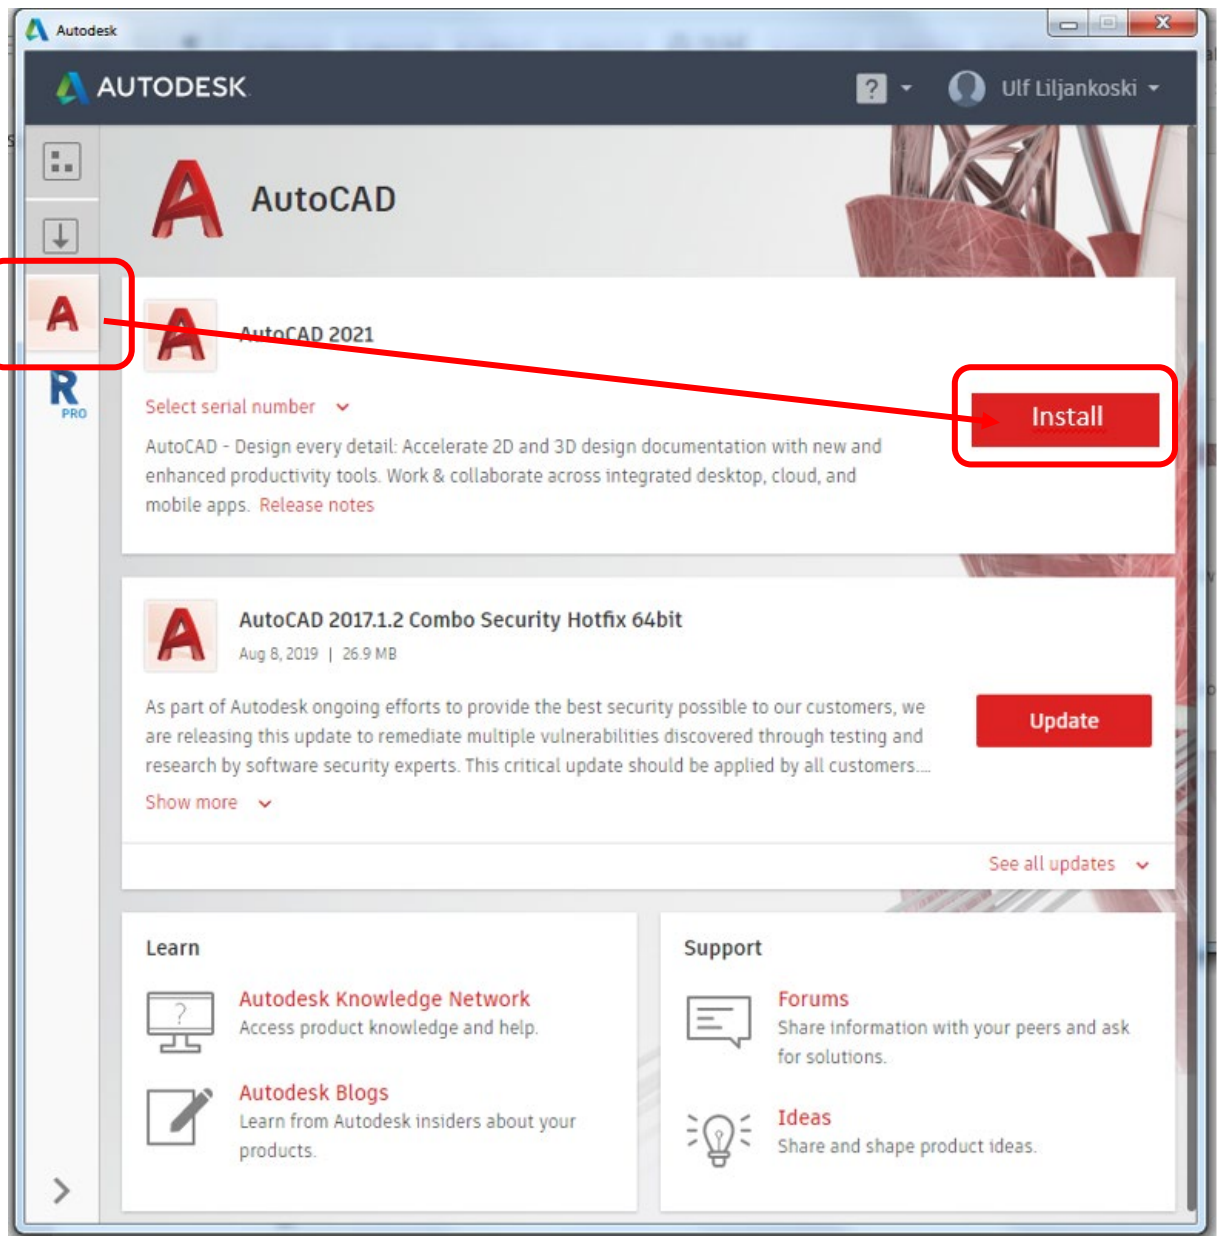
Autodesk

AUTODESK

?

Ulf Liljankoski

A

R PRO

AutoCAD

AutoCAD 2021

Select serial number

Install

AutoCAD - Design every detail: Accelerate 2D and 3D design documentation with new and enhanced productivity tools. Work & collaborate across integrated desktop, cloud, and mobile apps. Release notes

AutoCAD 2017.1.2 Combo Security Hotfix 64bit

Aug 8, 2019 | 26.9 MB

As part of Autodesk ongoing efforts to provide the best security possible to our customers, we are releasing this update to remediate multiple vulnerabilities discovered through testing and research by software security experts. This critical update should be applied by all customers....

Update

Show more

See all updates

Learn

Autodesk Knowledge Network
Access product knowledge and help.

Autodesk Blogs
Learn from Autodesk insiders about your products.

Support

Forums
Share information with your peers and ask for solutions.

Ideas
Share and shape product ideas.